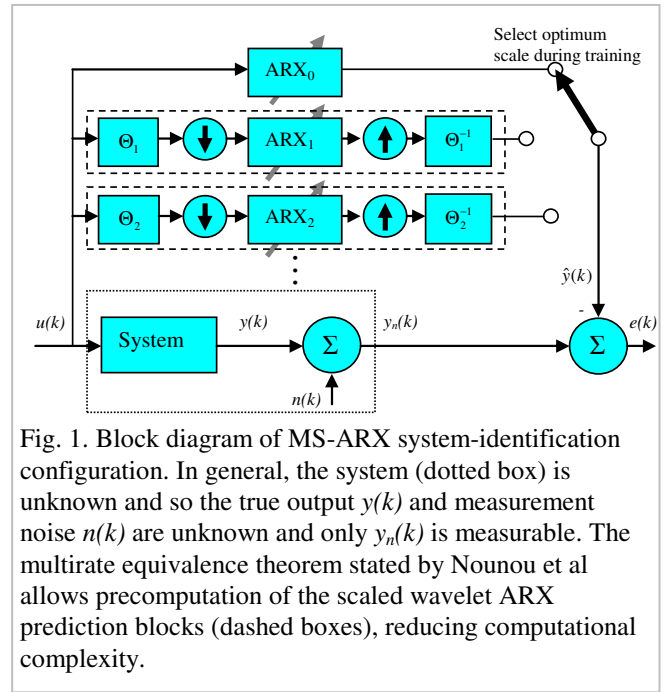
Select optimum scale during training

$ARX_0$

$\Theta_1$

$ARX_1$

$\Theta_1^{-1}$

$\Theta_2$

$ARX_2$

$\Theta_2^{-1}$

$\hat{y}(k)$

-

$u(k)$

System

$y(k)$

$\Sigma$

$y_n(k)$

$\Sigma$

$e(k)$

$n(k)$

Fig. 1. Block diagram of MS-ARX system-identification configuration. In general, the system (dotted box) is unknown and so the true output $y(k)$ and measurement noise $n(k)$ are unknown and only $y_n(k)$ is measurable. The multirate equivalence theorem stated by Nounou et al allows precomputation of the scaled wavelet ARX prediction blocks (dashed boxes), reducing computational complexity.